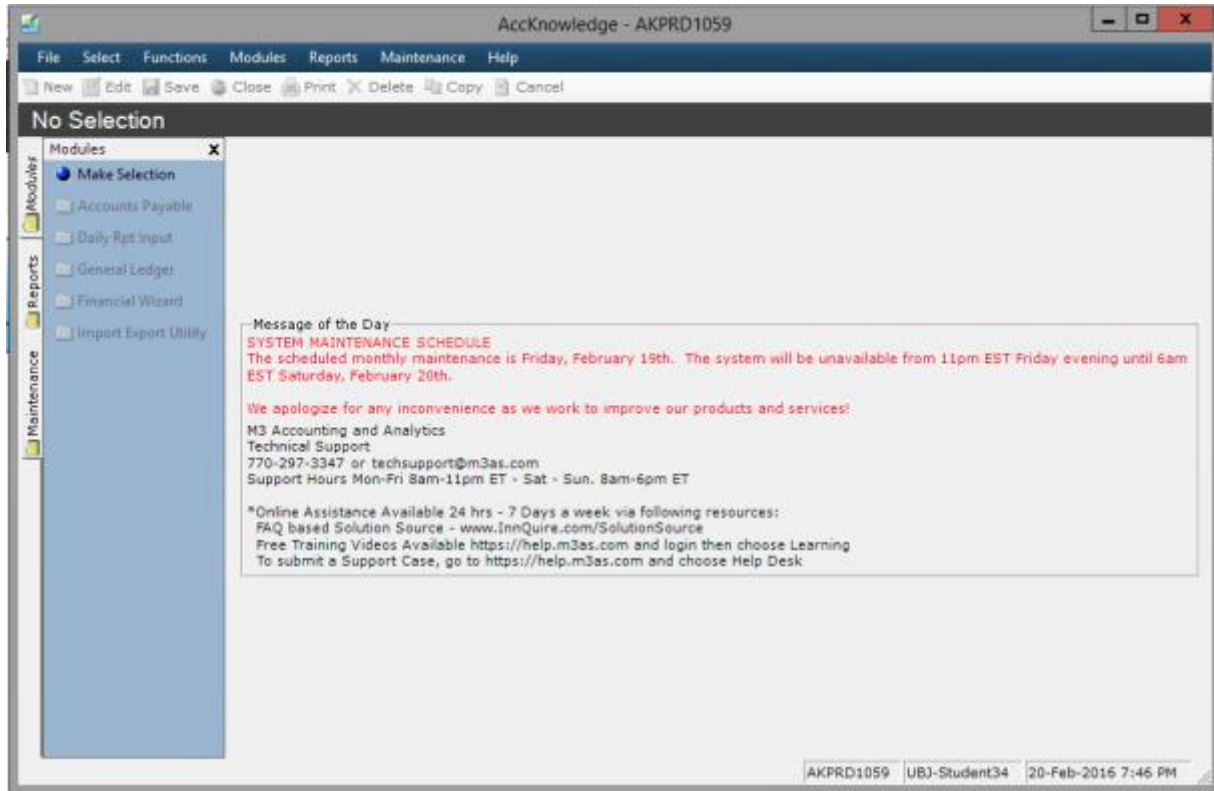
AccKnowledge - AKPRD1059

File Select Functions Modules Reports Maintenance Help

New Edit Save Close Print Delete Copy Cancel

No Selection

Modules
Reports
Maintenance

Modules

Make Selection
Accounts Payable
Daily Rpt Input
General Ledger
Financial Wizard
Import Export Utility

Message of the Day
SYSTEM MAINTENANCE SCHEDULE
The scheduled monthly maintenance is Friday, February 19th. The system will be unavailable from 11pm EST Friday evening until 6am EST Saturday, February 20th.

We apologize for any inconvenience as we work to improve our products and services!

M3 Accounting and Analytics
Technical Support
770-297-3347 or techsupport@m3as.com
Support Hours Mon-Fri 8am-11pm ET - Sat - Sun. 8am-6pm ET

*Online Assistance Available 24 hrs - 7 Days a week via following resources:
FAQ based Solution Source - www.InnQuire.com/SolutionSource
Free Training Videos Available https://help.m3as.com and login then choose Learning
To submit a Support Case, go to https://help.m3as.com and choose Help Desk

AKPRD1059 UBJ-Student34 20-Feb-2016 7:46 PM